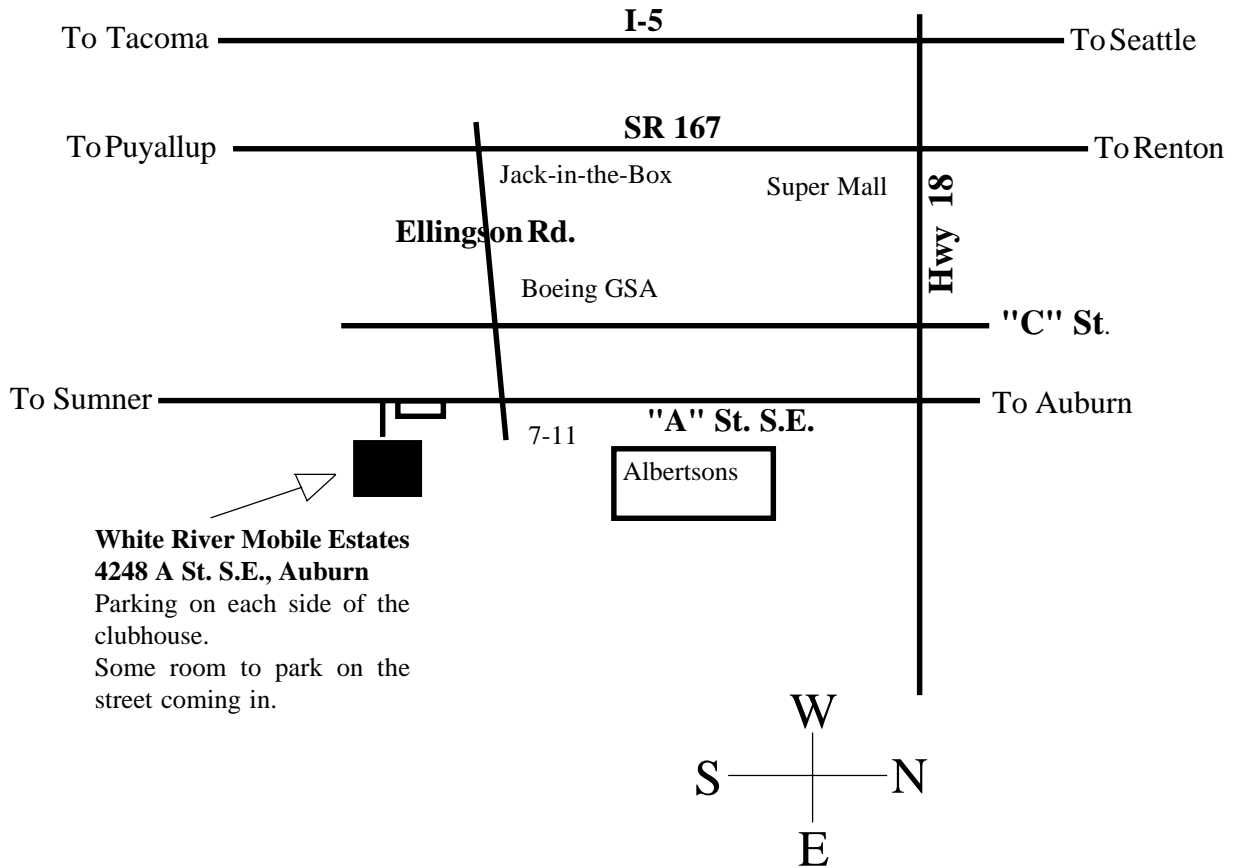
I-5

To Tacoma

To Seattle

SR 167

To Puyallup

To Renton

Jack-in-the-Box

Super Mall

Hwy 18

Ellingson Rd.

Boeing GSA

"C" St.

To Sumner

To Auburn

7-11

"A" St. S.E.

Albertsons

**White River Mobile Estates**
**4248 A St. S.E., Auburn**
Parking on each side of the clubhouse.
Some room to park on the street coming in.

W

S

N

E